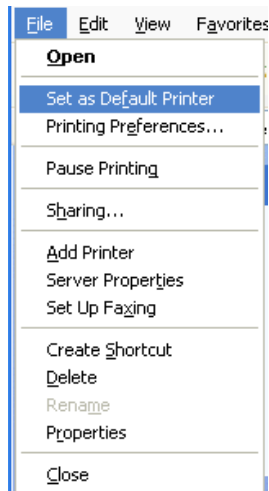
File Edit View Favorites

Open

Set as Default Printer
Printing Preferences...

Pause Printing

Sharing...

Add Printer
Server Properties
Set Up Faxing

Create Shortcut
Delete
Rename
Properties

Close